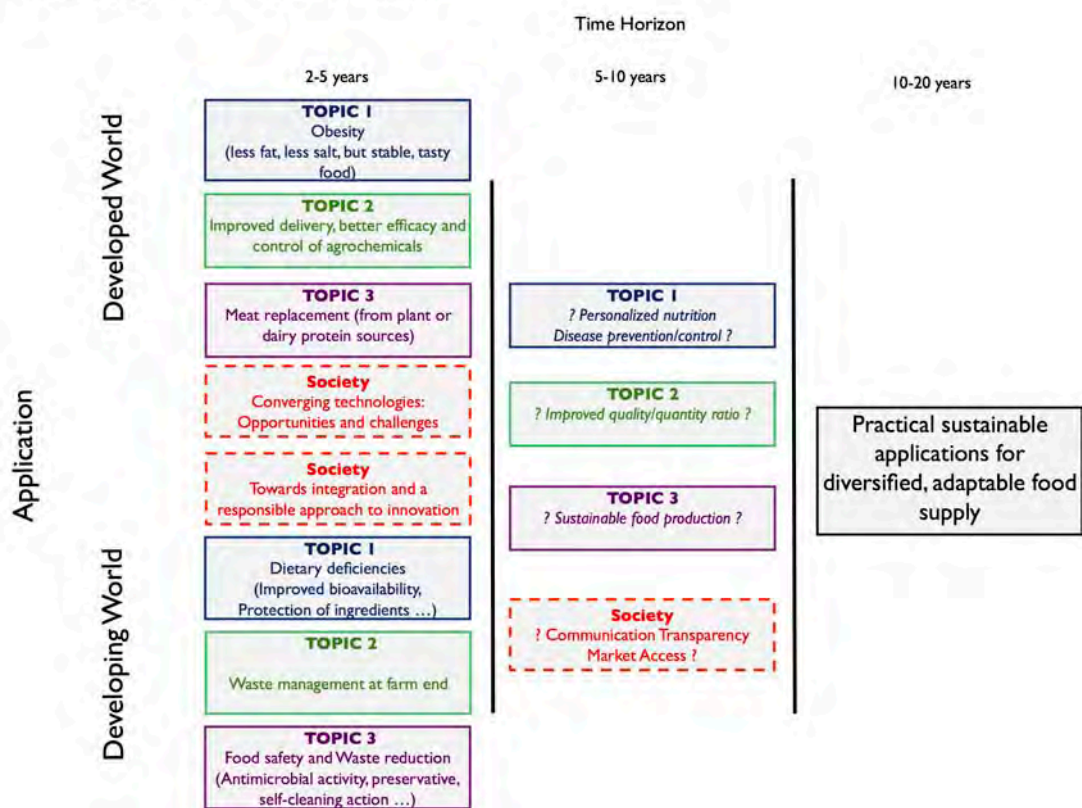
Time Horizon

2-5 years

5-10 years

10-20 years

Application

Developed World

Developing World

TOPIC 1
Obesity
(less fat, less salt, but stable, tasty food)

TOPIC 2
Improved delivery, better efficacy and control of agrochemicals

TOPIC 3
Meat replacement (from plant or dairy protein sources)

Society
Converging technologies: Opportunities and challenges

Society
Towards integration and a responsible approach to innovation

TOPIC 1
Dietary deficiencies
(Improved bioavailability, Protection of ingredients …)

TOPIC 2
Waste management at farm end

TOPIC 3
Food safety and Waste reduction
(Antimicrobial activity, preservative, self-cleaning action …)

TOPIC 1
? Personalized nutrition
Disease prevention/control ?

TOPIC 2
? Improved quality/quantity ratio ?

TOPIC 3
? Sustainable food production ?

Society
? Communication Transparency
Market Access ?

Practical sustainable applications for diversified, adaptable food supply